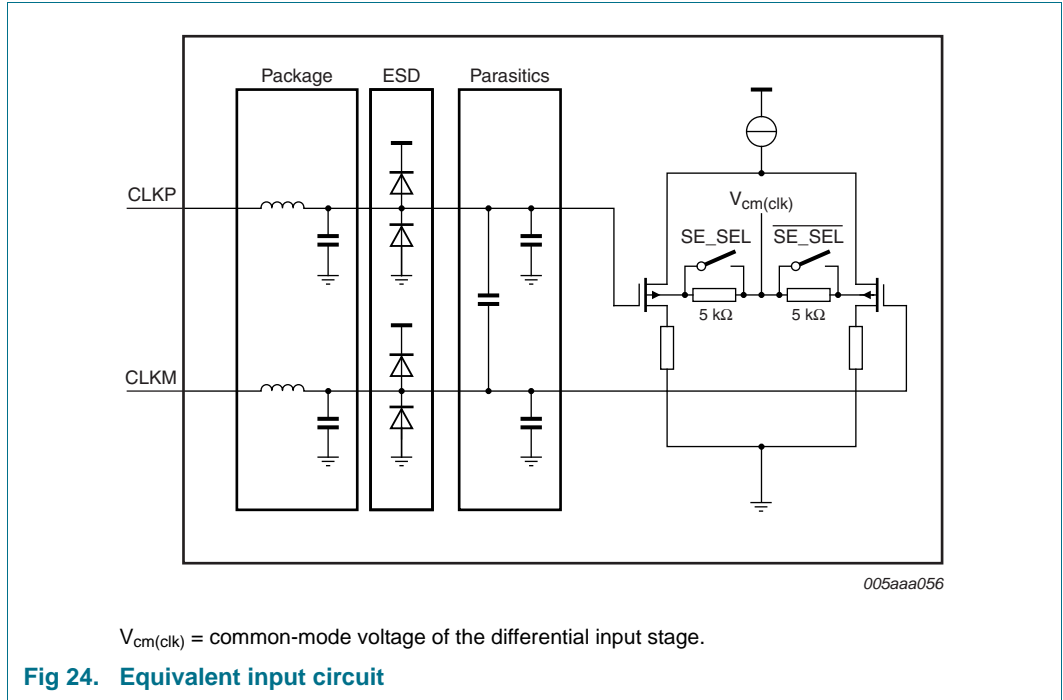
Package
ESD
Parasitics
CLKP
CLKM
$V_{cm(clk)}$
SE_SEL
$\overline{\text{SE\_SEL}}$
5 kΩ
5 kΩ
005aaa056

$V_{cm(clk)}$ = common-mode voltage of the differential input stage.

Fig 24. Equivalent input circuit